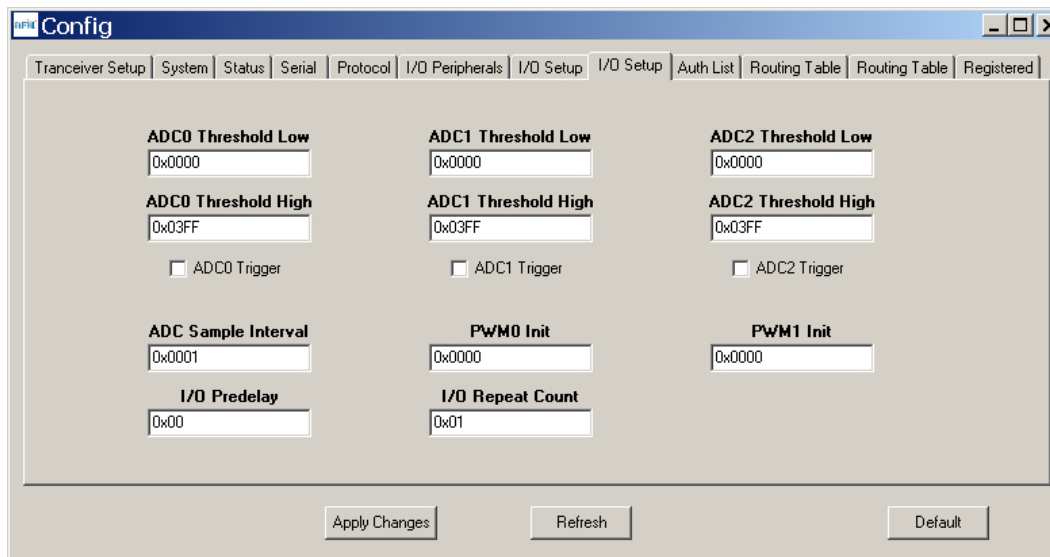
Config

Tranceiver Setup | System | Status | Serial | Protocol | I/O Peripherals | I/O Setup | I/O Setup | Auth List | Routing Table | Routing Table | Registered

ADC0 Threshold Low
0x0000
ADC0 Threshold High
0x03FF
ADC0 Trigger

ADC1 Threshold Low
0x0000
ADC1 Threshold High
0x03FF
ADC1 Trigger

ADC2 Threshold Low
0x0000
ADC2 Threshold High
0x03FF
ADC2 Trigger

ADC Sample Interval
0x0001
I/O Predelay
0x00

PWM0 Init
0x0000
I/O Repeat Count
0x01

PWM1 Init
0x0000

Apply Changes
Refresh
Default